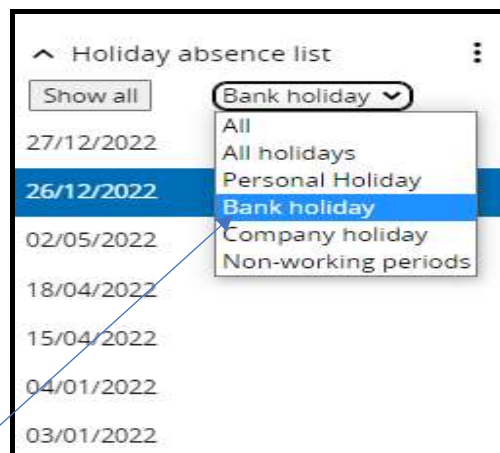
^ Holiday absence list ⋮

Show all

Bank holiday

All
All holidays
Personal Holiday
Bank holiday
Company holiday
Non-working periods

27/12/2022
26/12/2022
02/05/2022
18/04/2022
15/04/2022
04/01/2022
03/01/2022